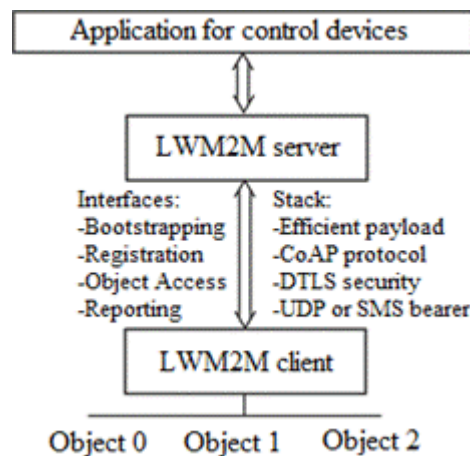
Application for control devices

LWM2M server

Interfaces:
-Bootstrapping
-Registration
-Object Access
-Reporting

Stack:
-Efficient payload
-CoAP protocol
-DTLS security
-UDP or SMS bearer

LWM2M client

Object 0 Object 1 Object 2